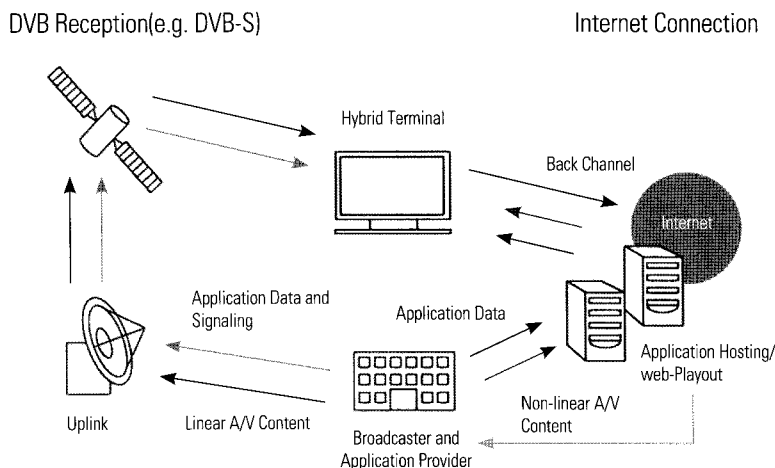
DVB Reception(e.g. DVB-S)

Internet Connection

Hybrid Terminal

Back Channel

Internet

Application Data and Signaling

Application Data

Application Hosting/ web-Playout

Uplink

Linear A/V Content

Non-linear A/V Content

Broadcaster and Application Provider